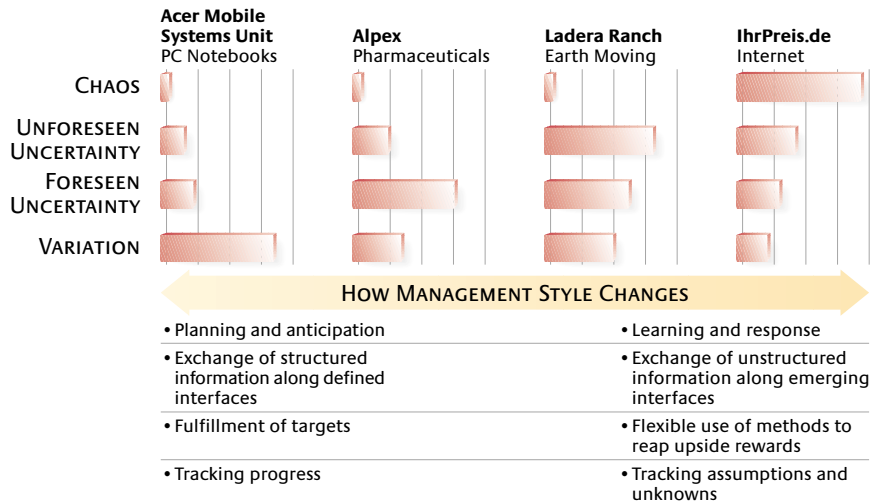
**Acer Mobile Systems Unit**
PC Notebooks

**Alpex**
Pharmaceuticals

**Ladera Ranch**
Earth Moving

**IhrPreis.de**
Internet

CHAOS

UNFORESEEN UNCERTAINTY

FORESEEN UNCERTAINTY

VARIATION

HOW MANAGEMENT STYLE CHANGES

• Planning and anticipation

• Exchange of structured information along defined interfaces

• Fulfillment of targets

• Tracking progress

• Learning and response

• Exchange of unstructured information along emerging interfaces

• Flexible use of methods to reap upside rewards

• Tracking assumptions and unknowns